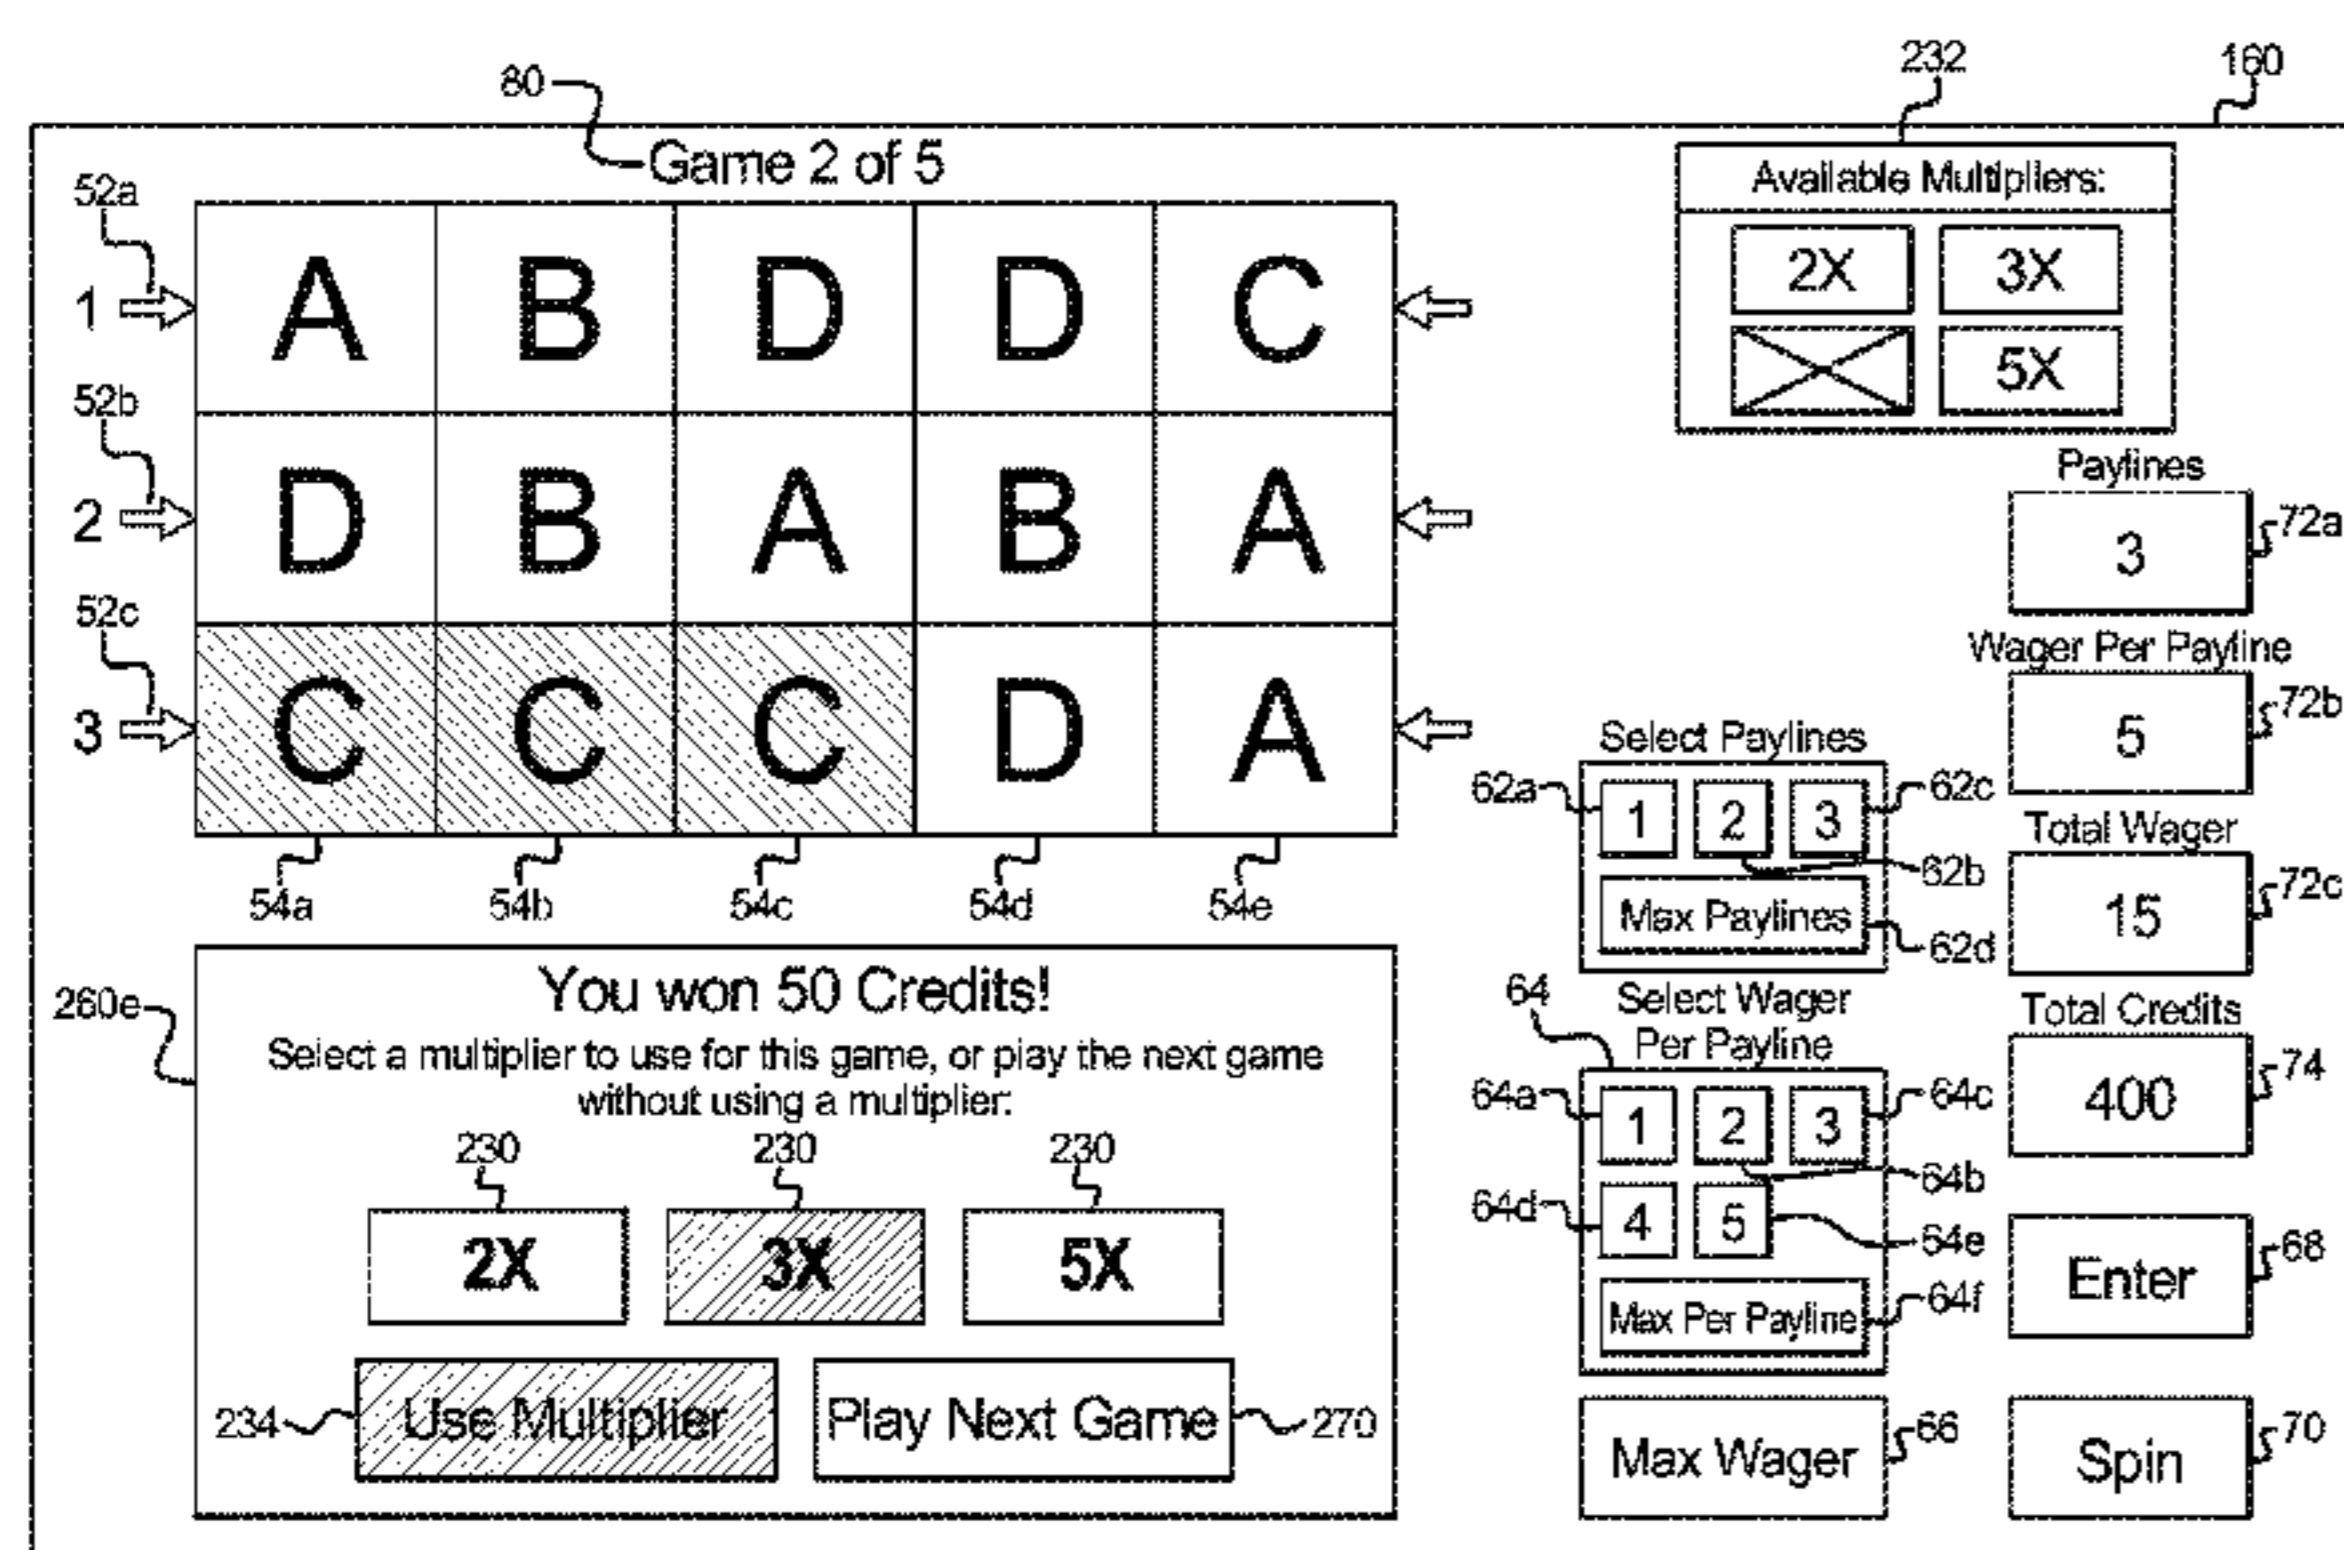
80
232
160
Game 2 of 5
Available Multipliers:
2X
3X
5X
52a
1
A B D D C
52b
2
D B A B A
52c
3
C C C D A
54a 54b 54c 54d 54e
Paylines
3
72a
Wager Per Payline
5
72b
Select Paylines
62a
1 2 3
62c
62b
Max Paylines
62d
Total Wager
15
72c
260e
You won 50 Credits!
Select a multiplier to use for this game, or play the next game without using a multiplier:
230 230 230
2X 3X 5X
234
Use Multiplier
Play Next Game
270
64
Select Wager Per Payline
64a
1 2 3
64c
64b
64d
4 5
64e
Max Per Payline
64f
Total Credits
400
74
Enter
68
Max Wager
66
Spin
70